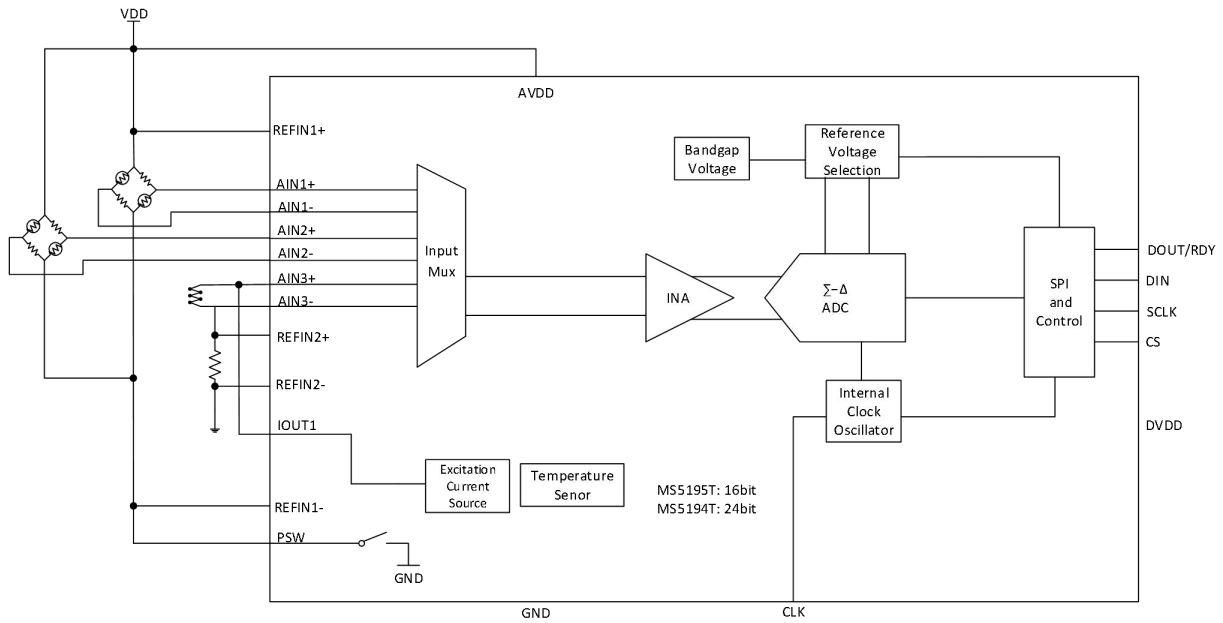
VDD
AVDD
REFIN1+
AIN1+
AIN1-
AIN2+
AIN2-
AIN3+
AIN3-
REFIN2+
REFIN2-
IOUT1
REFIN1-
PSW
GND
Bandgap Voltage
Reference Voltage Selection
Input Mux
INA
$\Sigma-\Delta$ ADC
SPI and Control
DOUT/RDY
DIN
SCLK
CS
Internal Clock Oscillator
DVDD
Excitation Current Source
Temperature Senor
MS5195T: 16bit
MS5194T: 24bit
GND
CLK